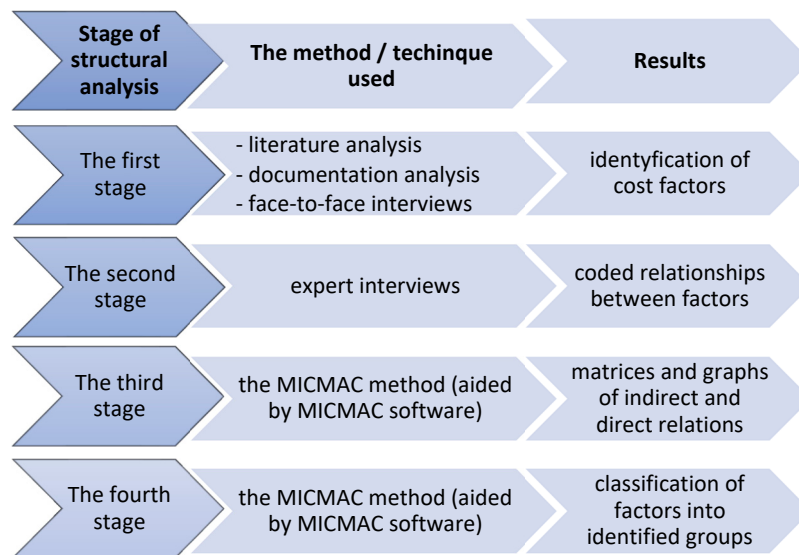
| Stage of structural analysis | The method / techinque used | Results |
|---|---|---|
| The first stage | - literature analysis<br>- documentation analysis<br>- face-to-face interviews | identyfication of cost factors |
| The second stage | expert interviews | coded relationships between factors |
| The third stage | the MICMAC method (aided by MICMAC software) | matrices and graphs of indirect and direct relations |
| The fourth stage | the MICMAC method (aided by MICMAC software) | classification of factors into identified groups |